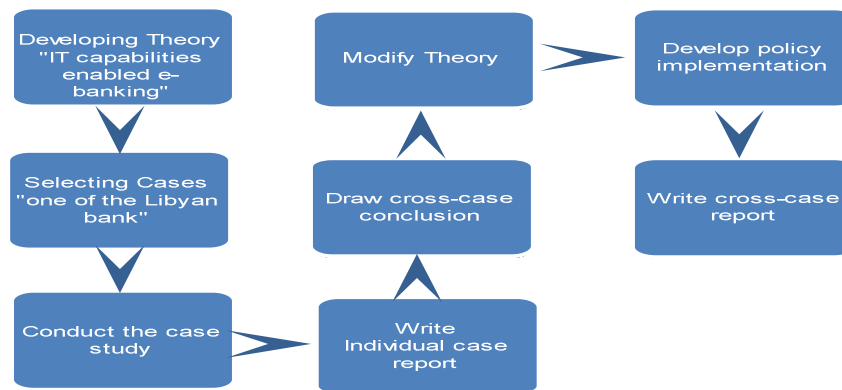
Developing Theory "IT capabilities enabled e-banking"

Selecting Cases "one of the Libyan bank"

Conduct the case study

Write Individual case report

Draw cross-case conclusion

Modify Theory

Develop policy implementation

Write cross-case report